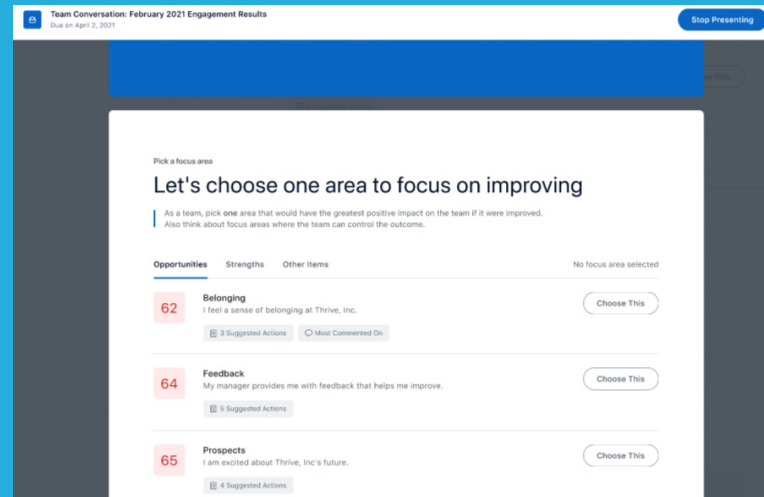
Team Conversation: February 2021 Engagement Results
Due on April 2, 2021

Stop Presenting

Pick a focus area

Let's choose one area to focus on improving

As a team, pick one area that would have the greatest positive impact on the team if it were improved. Also think about focus areas where the team can control the outcome.

Opportunities Strengths Other Items

No focus area selected

62
Belonging
I feel a sense of belonging at Thrive, Inc.
3 Suggested Actions
Most Commented On
Choose This

64
Feedback
My manager provides me with feedback that helps me improve.
5 Suggested Actions
Choose This

65
Prospects
I am excited about Thrive, Inc's future.
4 Suggested Actions
Choose This